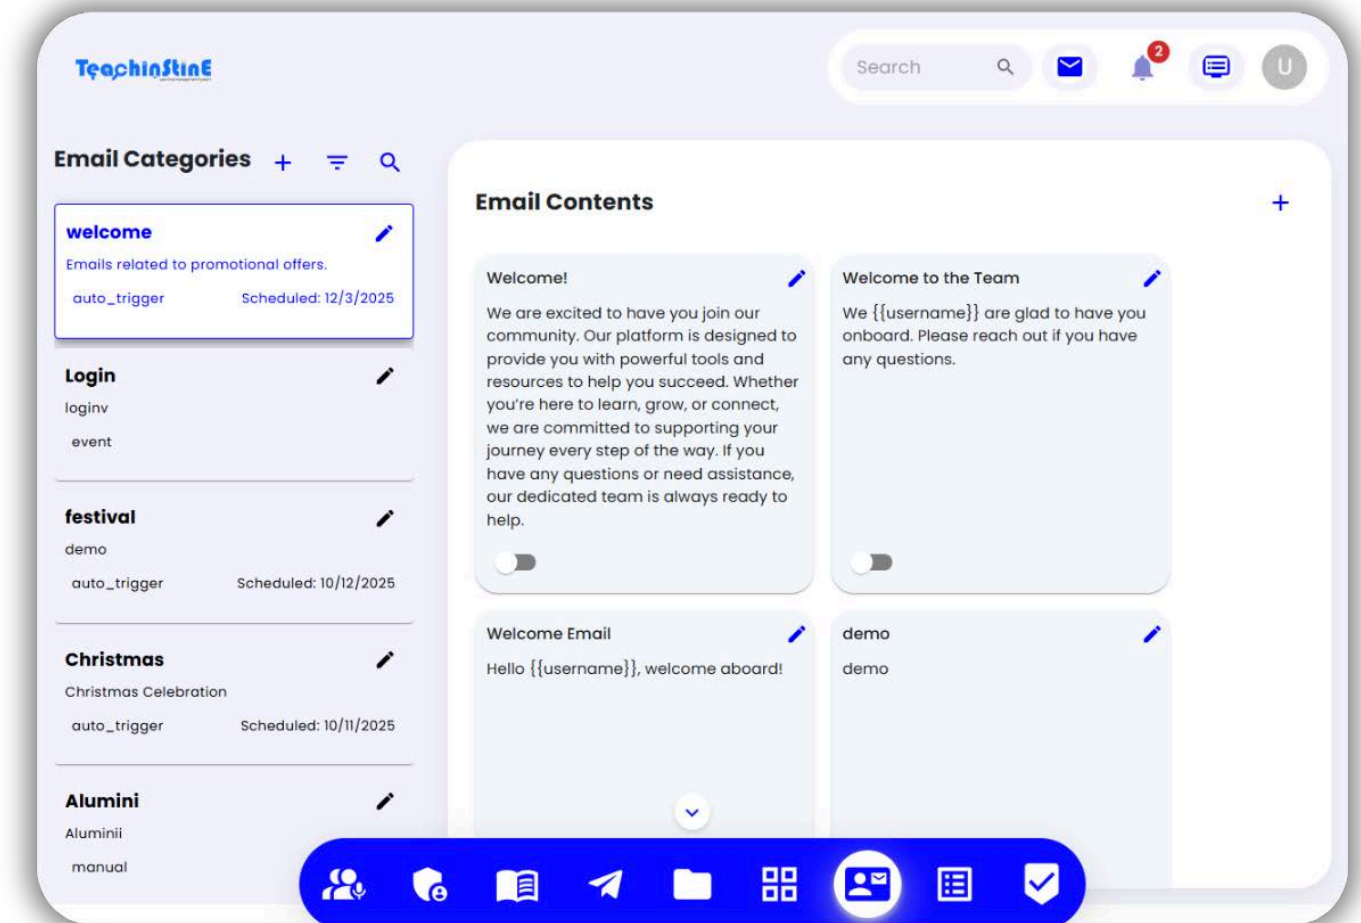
TeachinStinE

Search

2

U

Email Categories

welcome
Emails related to promotional offers.
auto_trigger Scheduled: 12/3/2025

Login
loginv
event

festival
demo
auto_trigger Scheduled: 10/12/2025

Christmas
Christmas Celebration
auto_trigger Scheduled: 10/11/2025

Alumini
Aluminii
manual

Email Contents

Welcome!
We are excited to have you join our community. Our platform is designed to provide you with powerful tools and resources to help you succeed. Whether you're here to learn, grow, or connect, we are committed to supporting your journey every step of the way. If you have any questions or need assistance, our dedicated team is always ready to help.

Welcome to the Team
We {{username}} are glad to have you onboard. Please reach out if you have any questions.

Welcome Email
Hello {{username}}, welcome aboard!

demo
demo